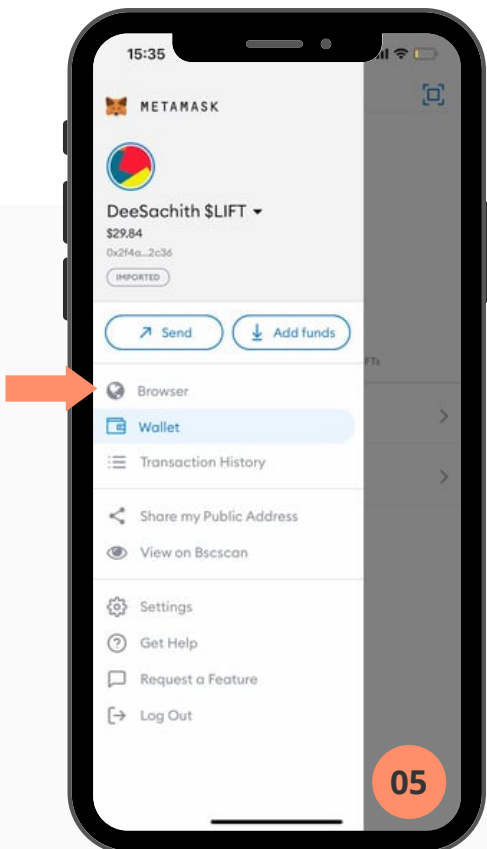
15:35

METAMASK

DeeSachith $LIFT

$29.84

0x2f4a...2c36

IMPORTED

Send

Add funds

FTs

Browser

Wallet

Transaction History

Share my Public Address

View on Bscscan

Settings

Get Help

Request a Feature

Log Out

05